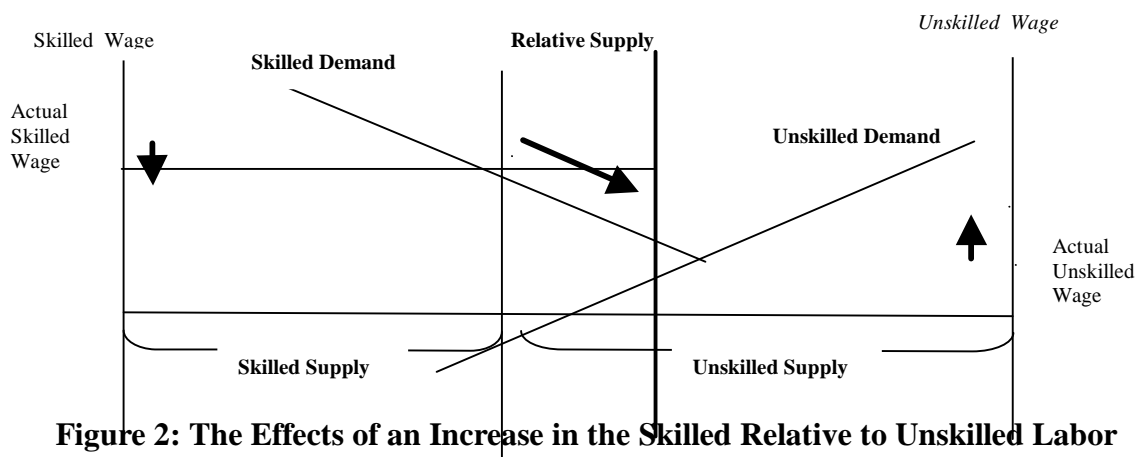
Skilled Wage

Relative Supply

Unskilled Wage

Skilled Demand

Actual Skilled Wage

Unskilled Demand

Actual Unskilled Wage

Skilled Supply

Unskilled Supply

Figure 2: The Effects of an Increase in the Skilled Relative to Unskilled Labor